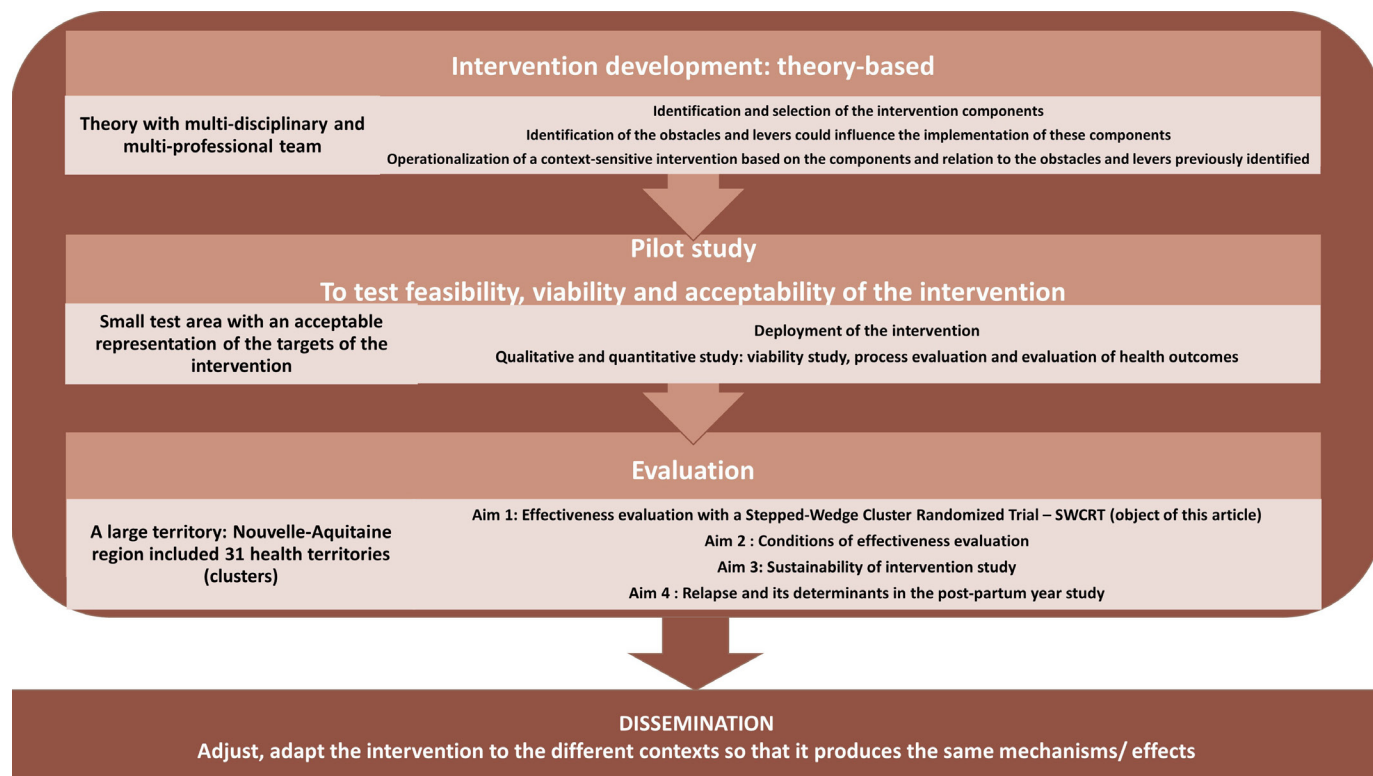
Intervention development: theory-based

Theory with multi-disciplinary and multi-professional team

Identification and selection of the intervention components

Identification of the obstacles and levers could influence the implementation of these components

Operationalization of a context-sensitive intervention based on the components and relation to the obstacles and levers previously identified

Pilot study

To test feasibility, viability and acceptability of the intervention

Small test area with an acceptable representation of the targets of the intervention

Deployment of the intervention

Qualitative and quantitative study: viability study, process evaluation and evaluation of health outcomes

Evaluation

A large territory: Nouvelle-Aquitaine region included 31 health territories (clusters)

Aim 1: Effectiveness evaluation with a Stepped-Wedge Cluster Randomized Trial – SWCRT (object of this article)

Aim 2 : Conditions of effectiveness evaluation

Aim 3: Sustainability of intervention study

Aim 4 : Relapse and its determinants in the post-partum year study

DISSEMINATION

Adjust, adapt the intervention to the different contexts so that it produces the same mechanisms/ effects